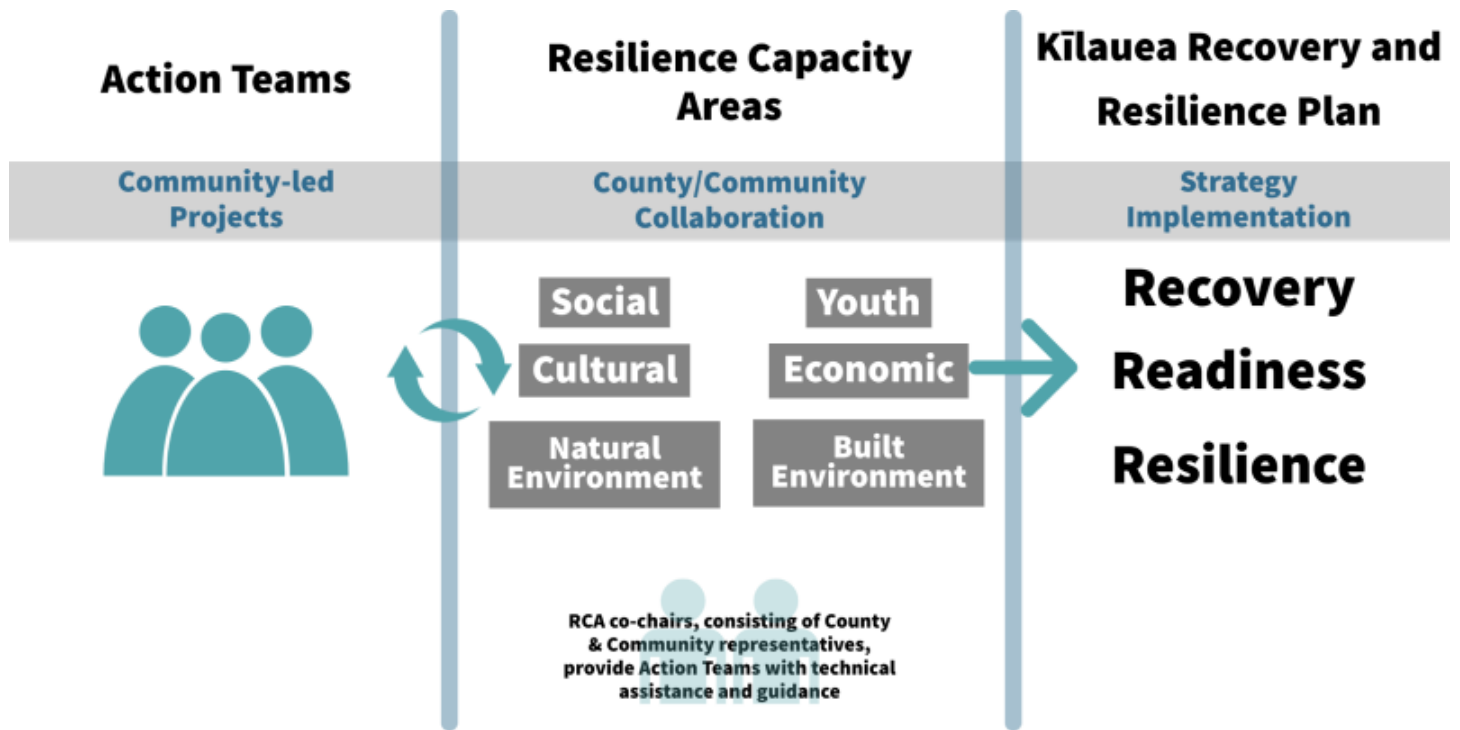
Action Teams

Resilience Capacity Areas

Kīlauea Recovery and Resilience Plan

Community-led Projects

County/Community Collaboration

Strategy Implementation

Social

Youth

Cultural

Economic

Natural Environment

Built Environment

Recovery

Readiness

Resilience

RCA co-chairs, consisting of County & Community representatives, provide Action Teams with technical assistance and guidance